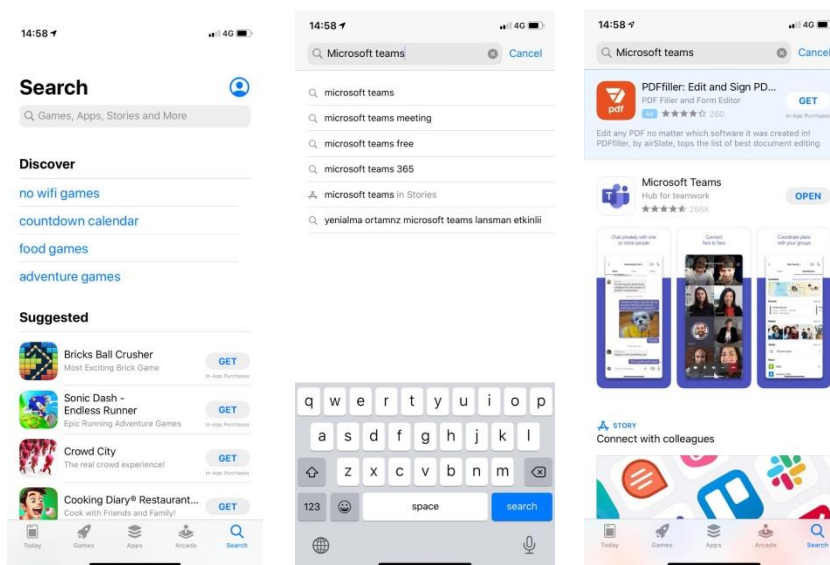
14:58 4G

Search

Games, Apps, Stories and More

Discover

no wifi games

countdown calendar

food games

adventure games

Suggested

Bricks Ball Crusher
Most Exciting Brick Game
GET
In-App Purchases

Sonic Dash - Endless Runner
Epic Running Adventure Games
GET
In-App Purchases

Crowd City
The real crowd experience!
GET
In-App Purchases

Cooking Diary® Restaurant...
Cook with Friends and Family!
GET

Today Games Apps Arcade Search

14:58 4G

Microsoft teams
Cancel

microsoft teams

microsoft teams meeting

microsoft teams free

microsoft teams 365

microsoft teams in Stories

yenialma ortamnz microsoft teams lansman etkinlii

q w e r t y u i o p
a s d f g h j k l
z x c v b n m
123 space search

14:58 4G

Microsoft teams
Cancel

PDFfiller: Edit and Sign PD...
PDF Filler and Form Editor
Ad 260
GET
In-App Purchases
Edit any PDF no matter which software it was created in! PDFfiller, by airSlate, tops the list of best document editing

Microsoft Teams
Hub for teamwork
256K
OPEN

Chat privately with one or more people

Connect face to face

Coordinate plans with your groups

STORY
Connect with colleagues

Today Games Apps Arcade Search